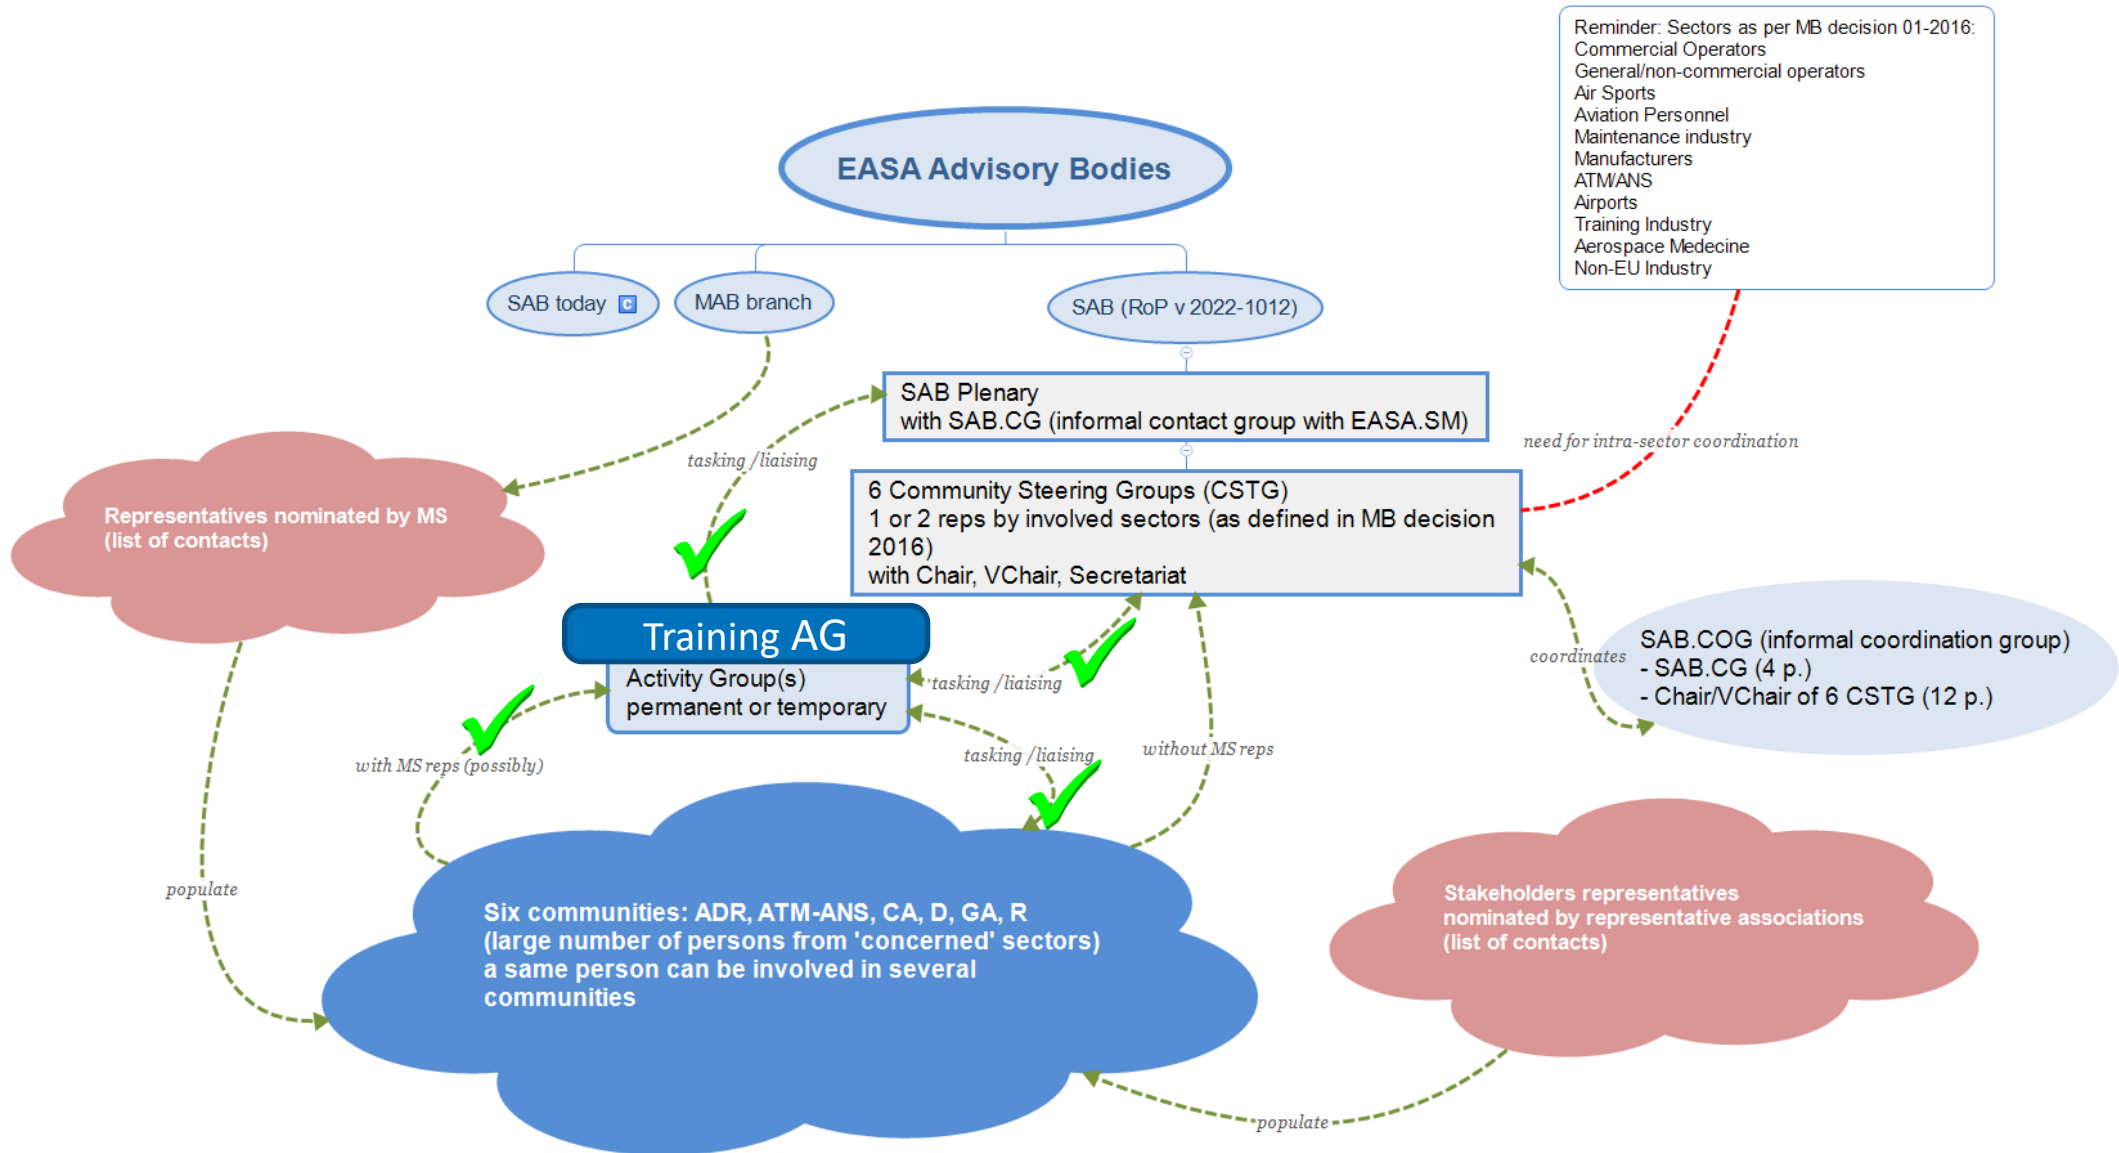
Reminder: Sectors as per MB decision 01-2016:
Commercial Operators
General/non-commercial operators
Air Sports
Aviation Personnel
Maintenance industry
Manufacturers
ATM/ANS
Airports
Training Industry
Aerospace Medecine
Non-EU Industry

EASA Advisory Bodies

SAB today

MAB branch

SAB (RoP v 2022-1012)

SAB Plenary
with SAB.CG (informal contact group with EASA.SM)

need for intra-sector coordination

tasking / liaising

Representatives nominated by MS
(list of contacts)

6 Community Steering Groups (CSTG)
1 or 2 reps by involved sectors (as defined in MB decision 2016)
with Chair, VChair, Secretariat

Training AG

Activity Group(s)
permanent or temporary

tasking / liaising

coordinates

SAB.COG (informal coordination group)
- SAB.CG (4 p.)
- Chair/VChair of 6 CSTG (12 p.)

with MS reps (possibly)

tasking / liaising

without MS reps

populate

Six communities: ADR, ATM-ANS, CA, D, GA, R
(large number of persons from 'concerned' sectors)
a same person can be involved in several communities

Stakeholders representatives
nominated by representative associations
(list of contacts)

populate